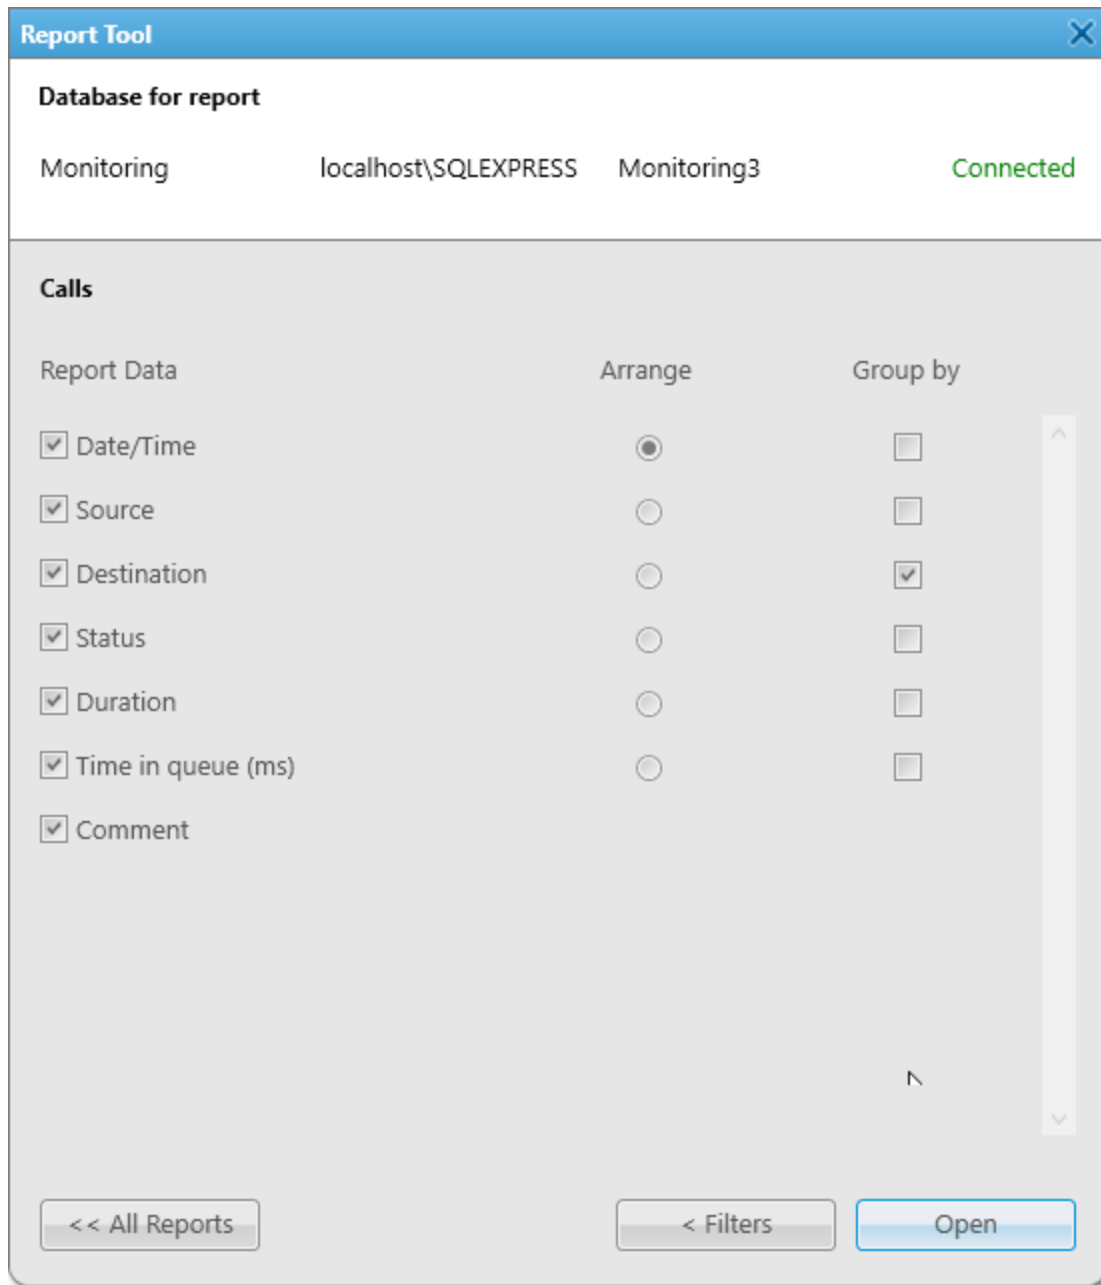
Report Tool

Database for report

Monitoring localhost\SQLEXPRESS Monitoring3 Connected

Calls

| Report Data | Arrange | Group by |
|---|---|---|
| Date/Time | | |
| Source | | |
| Destination | | |
| Status | | |
| Duration | | |
| Time in queue (ms) | | |
| Comment | | |

<< All Reports

< Filters

Open